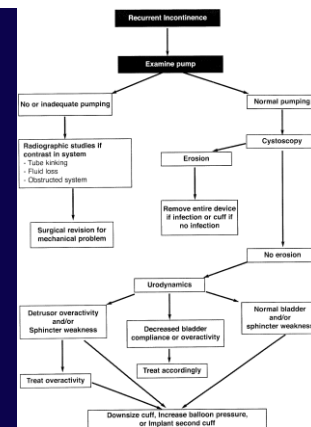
Recurrent Incontinence

Examine pump

No or inadequate pumping

Normal pumping

Radiographic studies if contrast in system
- Tube kinking
- Fluid loss
- Obstructed system

Cystoscopy

Erosion

Remove entire device if infection or cuff if no infection

Surgical revision for mechanical problem

No erosion

Urodynamics

Detrusor overactivity and/or Sphincter weakness

Decreased bladder compliance or overactivity

Normal bladder and/or sphincter weakness

Treat accordingly

Treat overactivity

Downsize cuff, Increase balloon pressure, or Implant second cuff